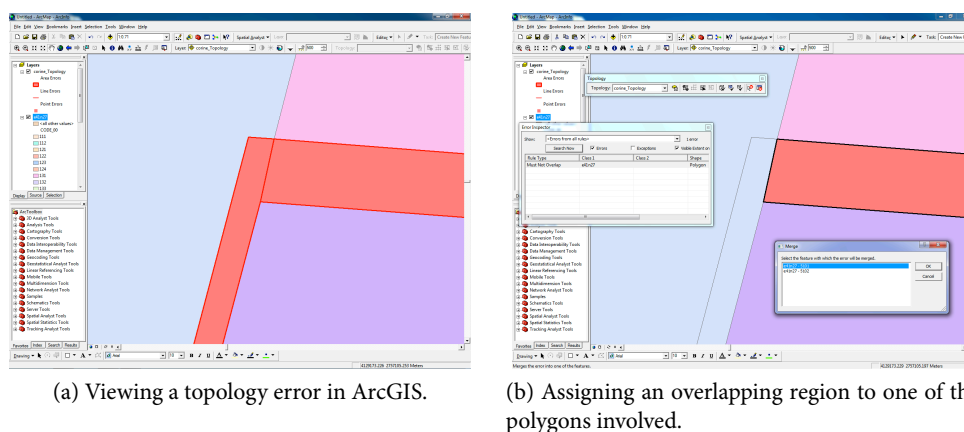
Untitled - ArcMap - ArcInfo

File Edit View Bookmarks Insert Selection Tools Window Help

Layers
corine_Topology
Area Errors
Line Errors
Point Errors
e4lrn27
<all other values>
CODE_00
111
112
121
122
123
124
131
132
133

Display Source Selection

ArcToolbox
3D Analyst Tools
Analysis Tools
Cartography Tools
Conversion Tools
Data Interoperability Tools
Data Management Tools
Geocoding Tools
Geostatistical Analyst Tools
Linear Referencing Tools
Mobile Tools
Multidimension Tools
Network Analyst Tools
Samples
Schematics Tools
Server Tools
Spatial Analyst Tools
Spatial Statistics Tools
Tracking Analyst Tools

Favorites Index Search Results

Drawing Arial 10 B I U

4128173.228 2757035.250 Meters

(a) Viewing a topology error in ArcGIS.

Untitled - ArcMap - ArcInfo

File Edit View Bookmarks Insert Selection Tools Window Help

Topology
Topology: corine_Topology

Error Inspector
Show: <Errors from all rules>
Search Now
Errors
Exceptions
Visible Extent only
Rule Type | Class 1 | Class 2 | Shape
Must Not Overlap | e4lrn27 | | Polygon

Merge
Select the feature with which the error will be merged.
e4lrn27 - 5531
e4lrn27 - 5632
OK
Cancel

Merges the error into one of the features.

4128173.228 2757035.187 Meters

(b) Assigning an overlapping region to one of th polygons involved.